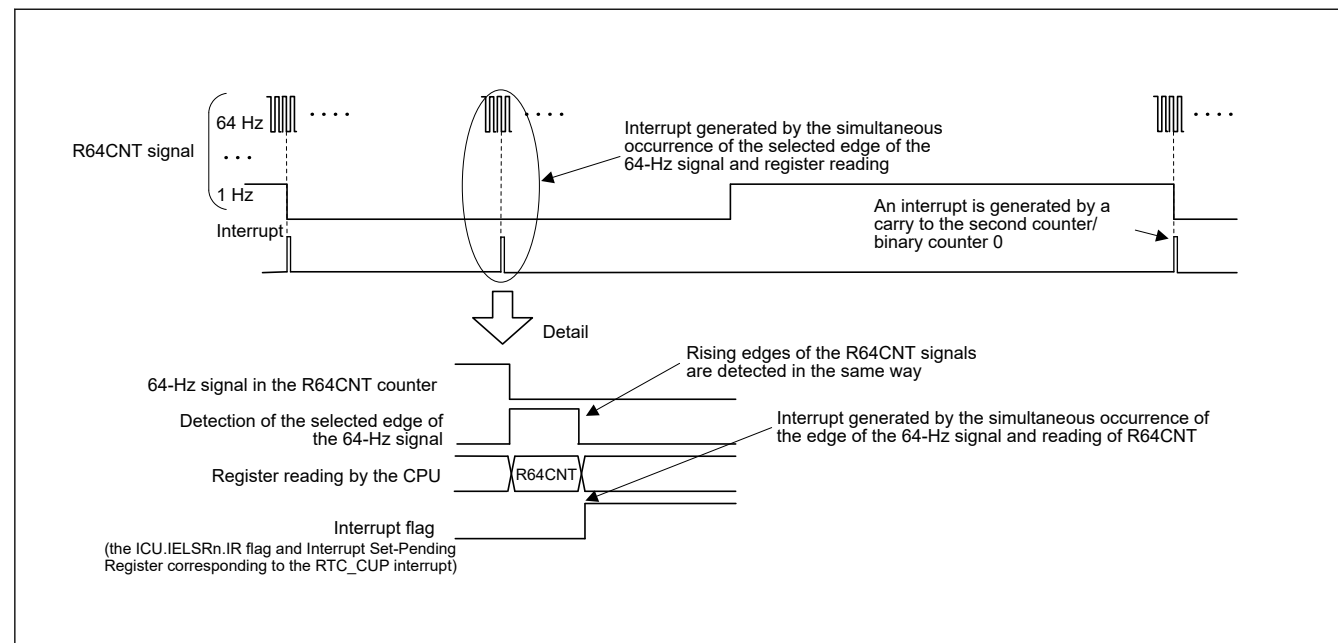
64 Hz ....

R64CNT signal ...

1 Hz

....

Interrupt generated by the simultaneous occurrence of the selected edge of the 64-Hz signal and register reading

....

An interrupt is generated by a carry to the second counter/ binary counter 0

Interrupt

Detail

64-Hz signal in the R64CNT counter

Rising edges of the R64CNT signals are detected in the same way

Detection of the selected edge of the 64-Hz signal

Interrupt generated by the simultaneous occurrence of the edge of the 64-Hz signal and reading of R64CNT

Register reading by the CPU

R64CNT

Interrupt flag
(the ICU.IELSRn.IR flag and Interrupt Set-Pending Register corresponding to the RTC_CUP interrupt)